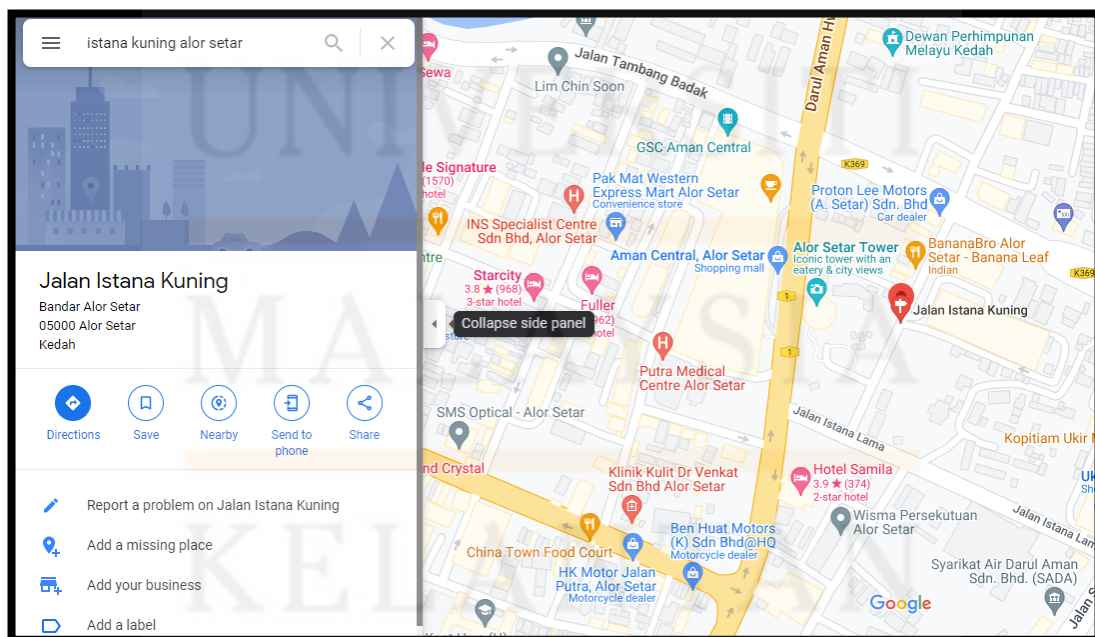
istana kuning alor setar

Jalan Istana Kuning
Bandar Alor Setar
05000 Alor Setar
Kedah

Directions Save Nearby Send to phone Share

Report a problem on Jalan Istana Kuning
Add a missing place
Add your business
Add a label

Collapse side panel

Jalan Tambang Badak
Lim Chin Soon
Dewan Perhimpunan Melayu Kedah
Darul Aman Hi
GSC Aman Central
K369
le Signature
(1570)
hotel
Pak Mat Western Express Mart Alor Setar
Convenience store
Proton Lee Motors (A. Setar) Sdn. Bhd
Car dealer
INS Specialist Centre Sdn Bhd, Alor Setar
Aman Central, Alor Setar
Shopping mall
Alor Setar Tower
Iconic tower with an eatery & city views
BananaBro Alor Setar - Banana Leaf
Indian
K369
Starcity
3.8 ★ (968)
3-star hotel
Fuller
(962)
hotel
Jalan Istana Kuning
Putra Medical Centre Alor Setar
SMS Optical - Alor Setar
Jalan Istana Lama
Kopitiam Ukir M
nd Crystal
Klinik Kulit Dr Venkat Sdn Bhd Alor Setar
Hotel Samila
3.9 ★ (374)
2-star hotel
Uk
Sh
Wisma Persekutuan Alor Setar
Jalan Istana Lama
Ben Huat Motors (K) Sdn Bhd@HQ
Motorcycle dealer
China Town Food Court
HK Motor Jalan Putra, Alor Setar
Motorcycle dealer
Syarikat Air Darul Aman Sdn. Bhd. (SADA)
Google